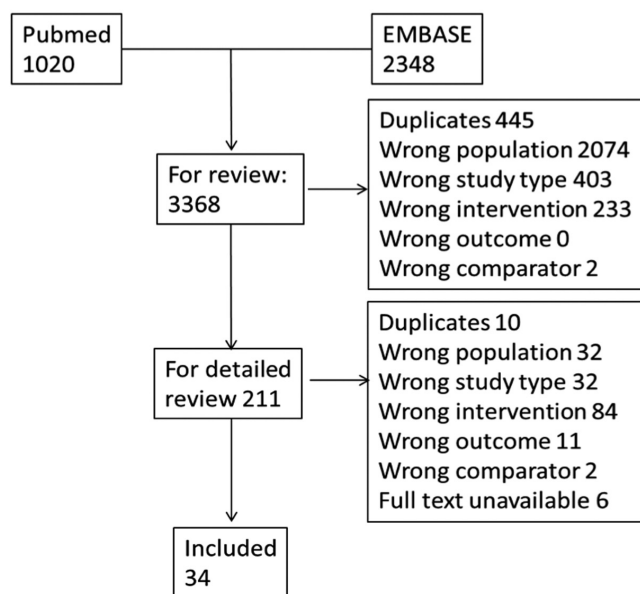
Pubmed
1020

EMBASE
2348

For review:
3368

Duplicates 445
Wrong population 2074
Wrong study type 403
Wrong intervention 233
Wrong outcome 0
Wrong comparator 2

For detailed review 211

Duplicates 10
Wrong population 32
Wrong study type 32
Wrong intervention 84
Wrong outcome 11
Wrong comparator 2
Full text unavailable 6

Included
34